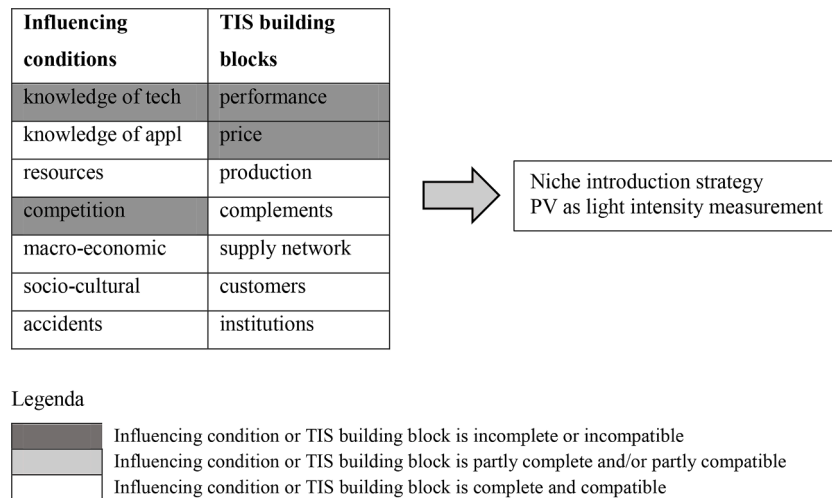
| Influencing conditions | TIS building blocks |
|---|---|
| knowledge of tech | performance |
| knowledge of appl | price |
| resources | production |
| competition | complements |
| macro-economic | supply network |
| socio-cultural | customers |
| accidents | institutions |

Niche introduction strategy
PV as light intensity measurement

Legenda

Influencing condition or TIS building block is incomplete or incompatible
Influencing condition or TIS building block is partly complete and/or partly compatible
Influencing condition or TIS building block is complete and compatible